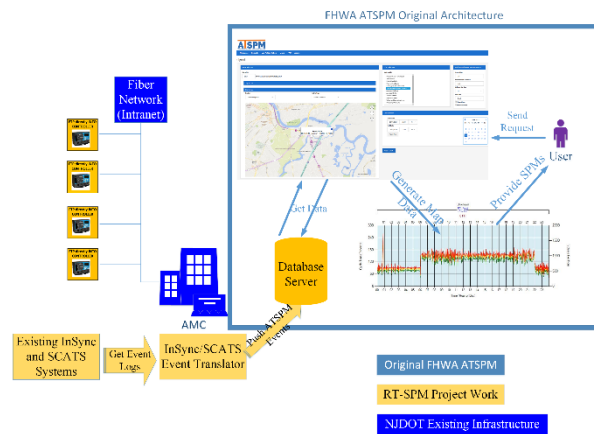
FHWA ATSPM Original Architecture

ATSPM

Fiber Network (Intranet)

Send Request

User

Generate Map Data

Provide SPMs

Get Data

Database Server

AMC

Existing InSync and SCATS Systems

Get Event Logs

InSync/SCATS Event Translator

Push ATSPM Events

Original FHWA ATSPM

RT-SPM Project Work

NJDOT Existing Infrastructure